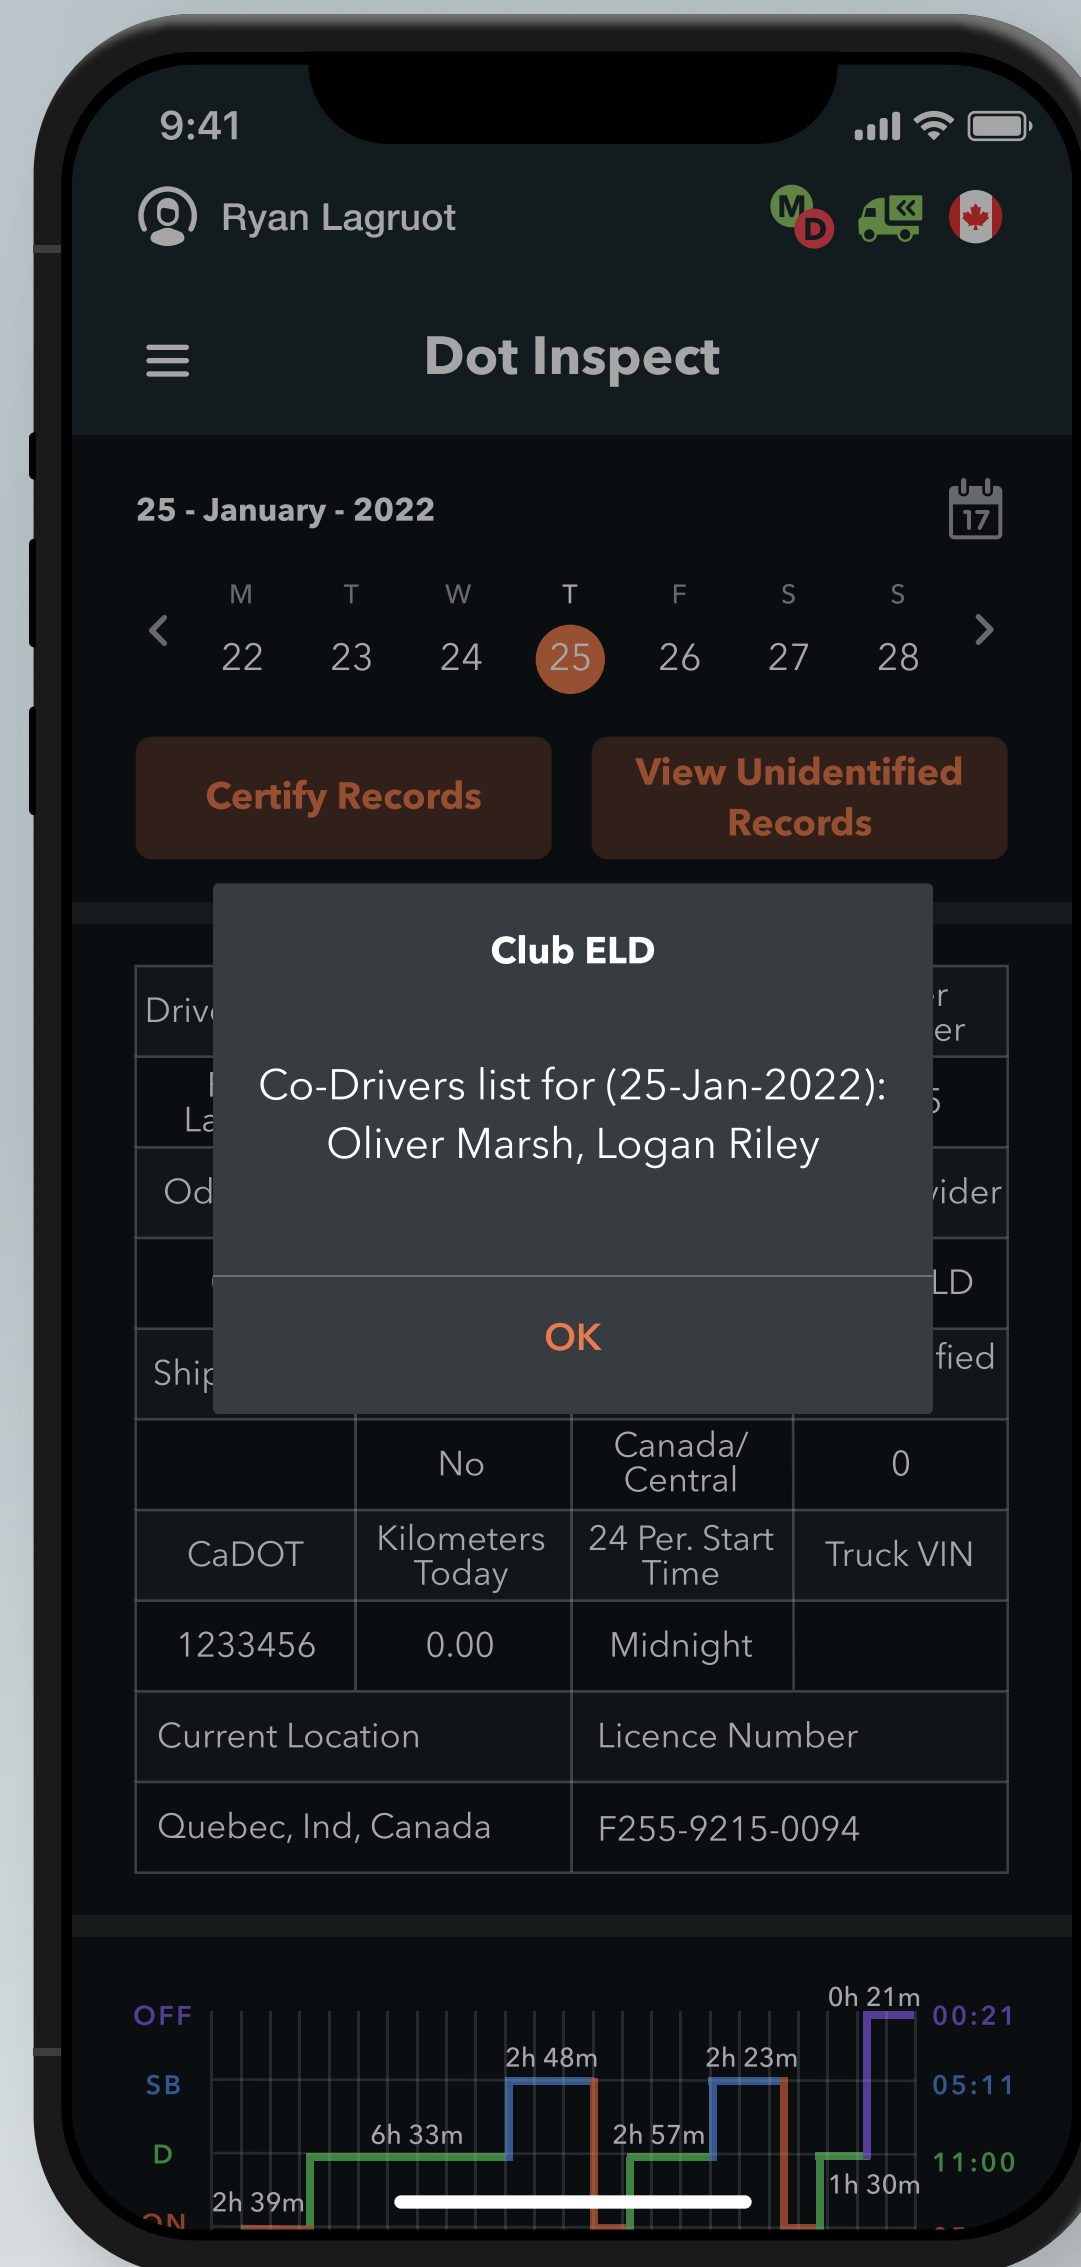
9:41

Ryan Lagruot

M D

Dot Inspect

25 - January - 2022

17

| M | T | W | T | F | S | S |
|---|---|---|---|---|---|---|
| 22 | 23 | 24 | 25 | 26 | 27 | 28 |

Certify Records

View Unidentified Records

Driv

r er

La

5

Od

vider

LD

Ship

fied

Club ELD

Co-Drivers list for (25-Jan-2022): Oliver Marsh, Logan Riley

OK

| | No | Canada/ Central | 0 |
|---|---|---|---|
| CaDOT | Kilometers Today | 24 Per. Start Time | Truck VIN |
| 1233456 | 0.00 | Midnight | |

| Current Location | Licence Number |
|---|---|
| Quebec, Ind, Canada | F255-9215-0094 |

OFF
SB
D
ON

2h 39m
6h 33m
2h 48m
2h 57m
2h 23m
0h 21m
1h 30m

00:21
05:11
11:00